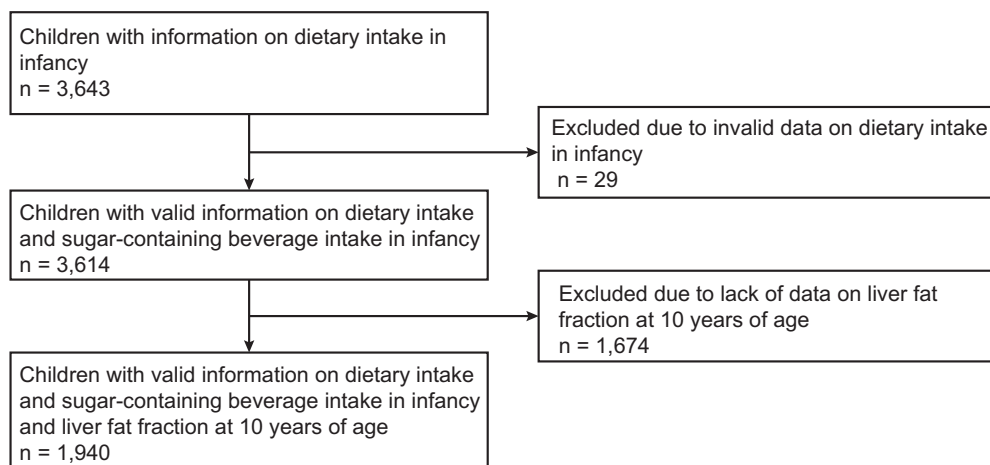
Children with information on dietary intake in infancy
n = 3,643

Excluded due to invalid data on dietary intake in infancy
n = 29

Children with valid information on dietary intake and sugar-containing beverage intake in infancy
n = 3,614

Excluded due to lack of data on liver fat fraction at 10 years of age
n = 1,674

Children with valid information on dietary intake and sugar-containing beverage intake in infancy and liver fat fraction at 10 years of age
n = 1,940